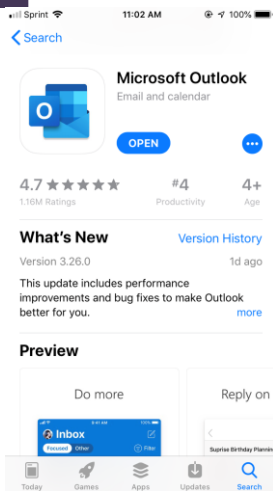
Sprint 11:02 AM 100%

Search

Microsoft Outlook
Email and calendar

OPEN

4.7 ★★★★★
1.16M Ratings

#4
Productivity

4+
Age

What's New
Version History

Version 3.26.0
1d ago

This update includes performance improvements and bug fixes to make Outlook better for you.
more

Preview

Do more

Reply on

Inbox
Focused Other
Filter

Surprise Birthday Planning

Today Games Apps Updates Search